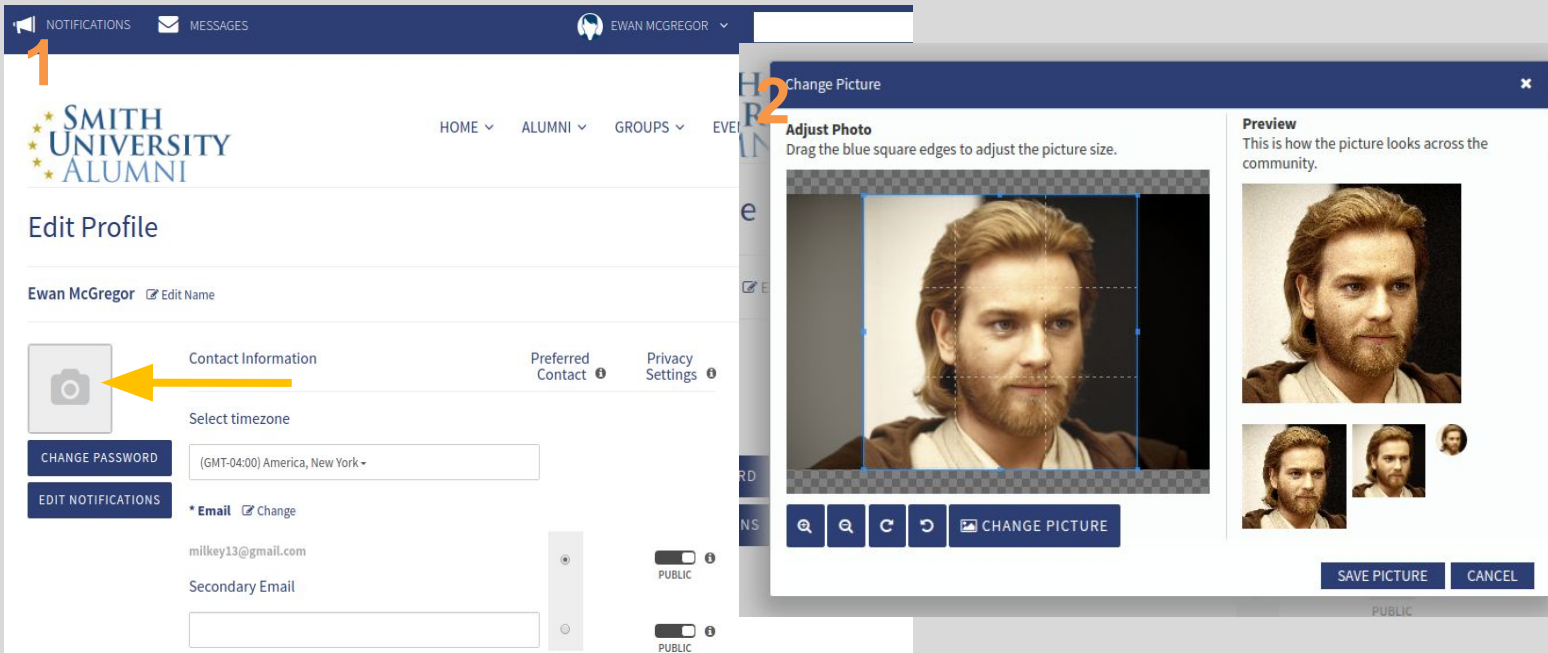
NOTIFICATIONS MESSAGES EWAN MCGREGOR

1

SMITH UNIVERSITY ALUMNI

HOME ALUMNI GROUPS EVE

Edit Profile

Ewan McGregor Edit Name

Contact Information

Preferred Contact

Privacy Settings

Select timezone

(GMT-04:00) America, New York

CHANGE PASSWORD

EDIT NOTIFICATIONS

* Email Change

milkey13@gmail.com

PUBLIC

Secondary Email

PUBLIC

2

Change Picture

Adjust Photo
Drag the blue square edges to adjust the picture size.

CHANGE PICTURE

Preview
This is how the picture looks across the community.

SAVE PICTURE CANCEL

PUBLIC